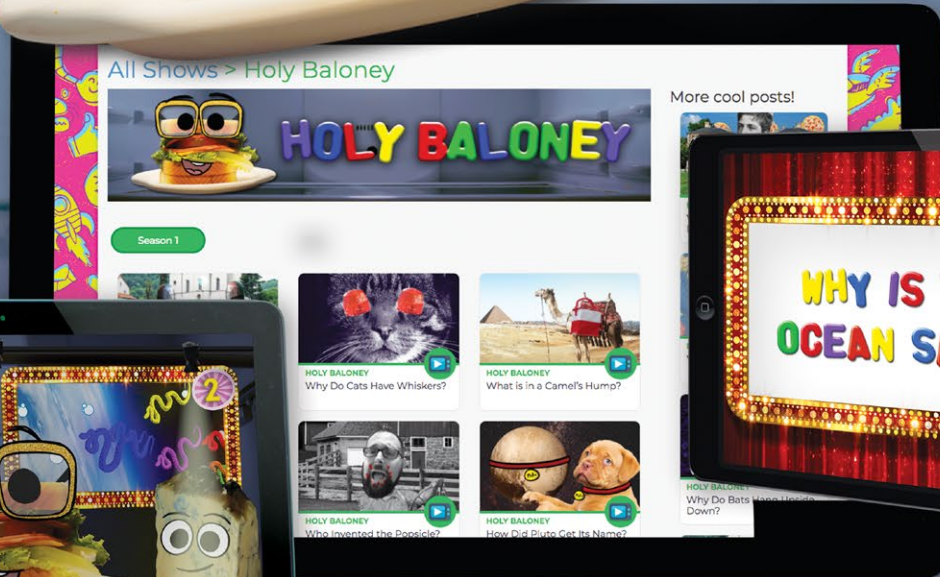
All Shows > Holy Baloney

HOLY BALONEY

More cool posts!

Season 1

HOLY BALONEY
Why Do Cats Have Whiskers?

HOLY BALONEY
What is in a Camel's Hump?

HOLY BALONEY
Who Invented the Popsicle?

HOLY BALONEY
How Did Pluto Get Its Name?

HOLY BALONEY
Why Do Bats Hang Upside Down?

2

WHY IS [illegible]
OCEAN S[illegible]